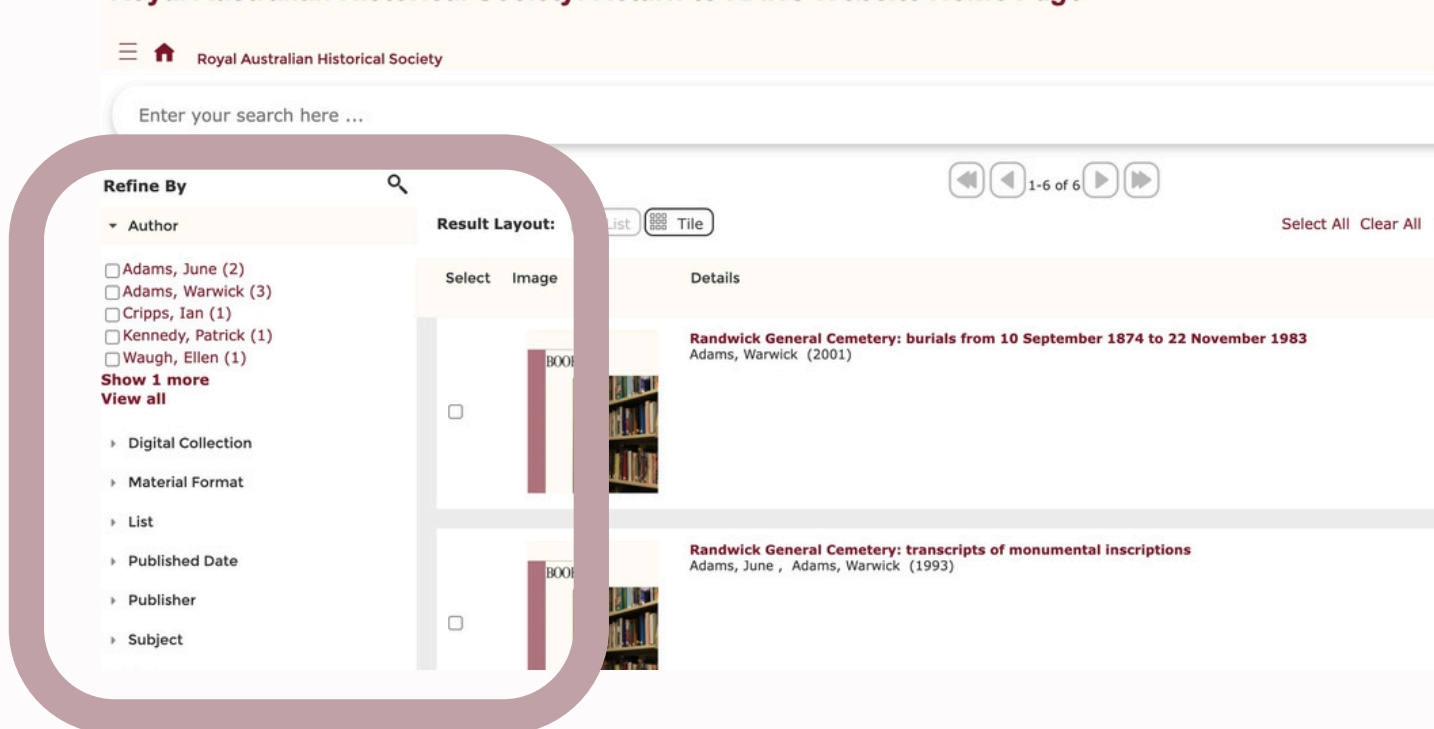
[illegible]

Royal Australian Historical Society

Enter your search here ...

Refine By

Author

Adams, June (2)
Adams, Warwick (3)
Cripps, Ian (1)
Kennedy, Patrick (1)
Waugh, Ellen (1)
Show 1 more
View all

Digital Collection

Material Format

List

Published Date

Publisher

Subject

1-6 of 6

Result Layout: List Tile

Select All Clear All

Select Image Details

BOOK

Randwick General Cemetery: burials from 10 September 1874 to 22 November 1983
Adams, Warwick (2001)

BOOK

Randwick General Cemetery: transcripts of monumental inscriptions
Adams, June , Adams, Warwick (1993)